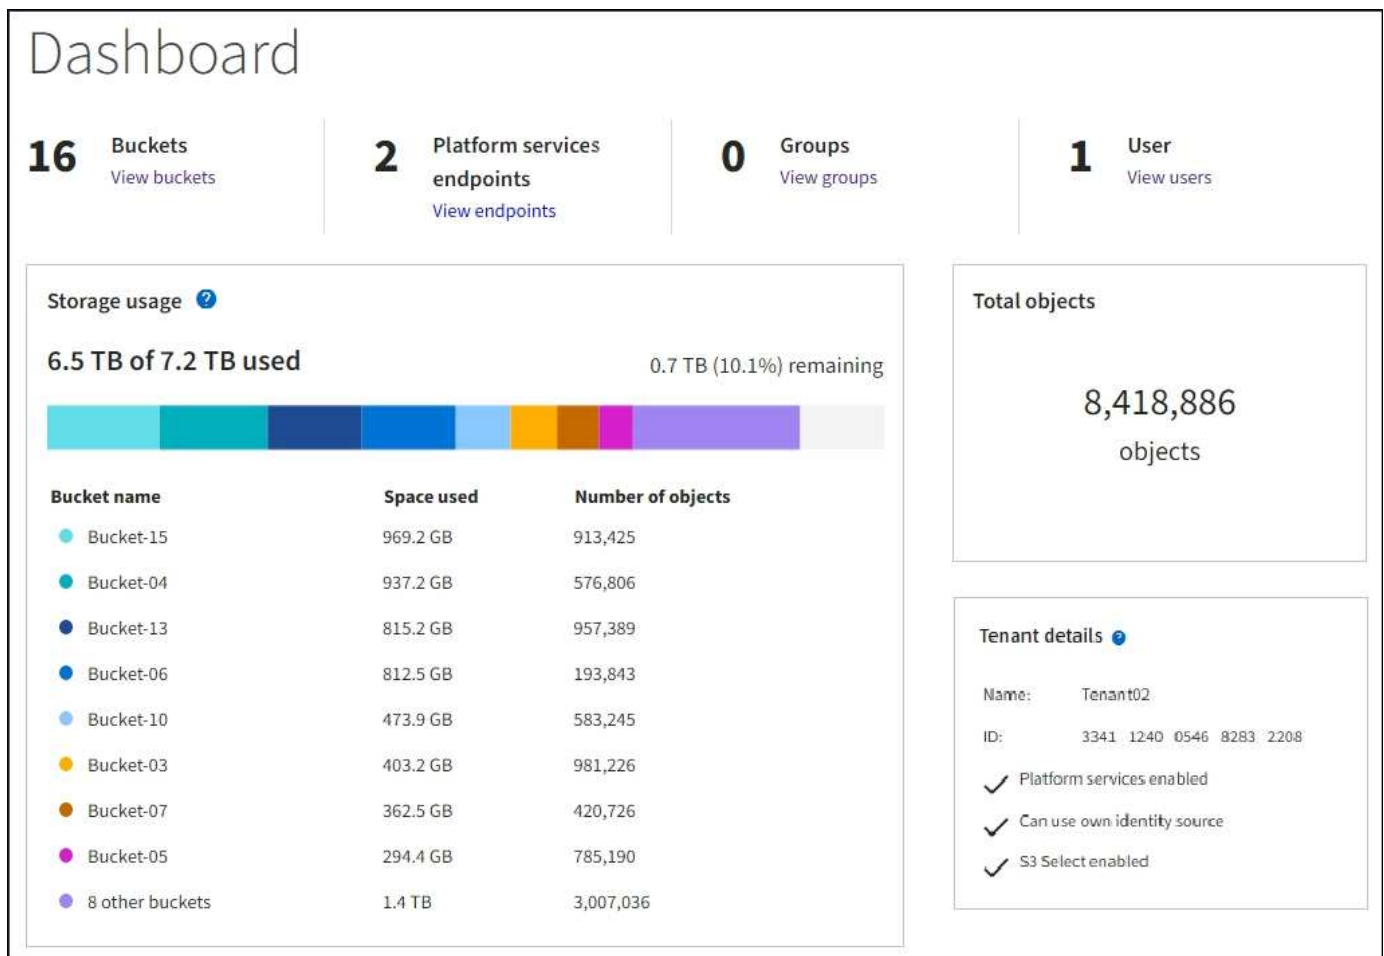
Dashboard

16 Buckets
View buckets

2 Platform services endpoints
View endpoints

0 Groups
View groups

1 User
View users

Storage usage

6.5 TB of 7.2 TB used

0.7 TB (10.1%) remaining

| Bucket name | Space used | Number of objects |
|---|---|---|
| Bucket-15 | 969.2 GB | 913,425 |
| Bucket-04 | 937.2 GB | 576,806 |
| Bucket-13 | 815.2 GB | 957,389 |
| Bucket-06 | 812.5 GB | 193,843 |
| Bucket-10 | 473.9 GB | 583,245 |
| Bucket-03 | 403.2 GB | 981,226 |
| Bucket-07 | 362.5 GB | 420,726 |
| Bucket-05 | 294.4 GB | 785,190 |
| 8 other buckets | 1.4 TB | 3,007,036 |

Total objects

8,418,886
objects

Tenant details

Name: Tenant02
ID: 3341 1240 0546 8283 2208

Platform services enabled
Can use own identity source
S3 Select enabled